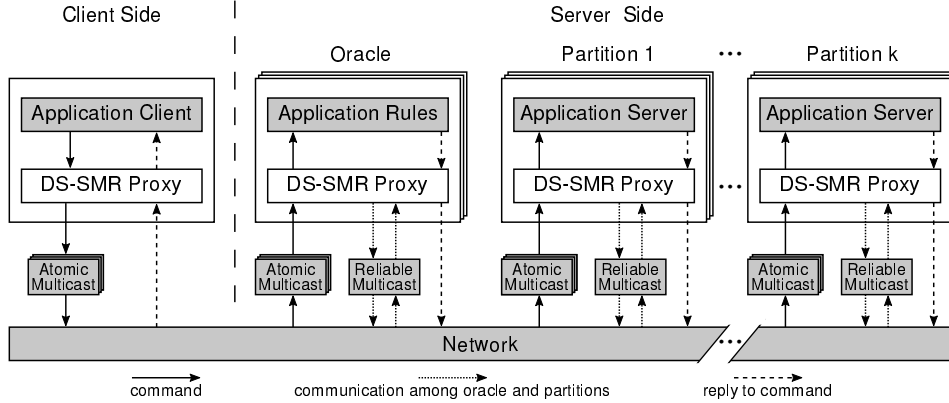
Client Side

Server Side

Oracle

Partition 1

...

Partition k

Application Client

DS-SMR Proxy

Atomic Multicast

Application Rules

DS-SMR Proxy

Atomic Multicast

Reliable Multicast

Application Server

DS-SMR Proxy

Atomic Multicast

Reliable Multicast

...

Application Server

DS-SMR Proxy

Atomic Multicast

Reliable Multicast

Network

...

command

communication among oracle and partitions

reply to command